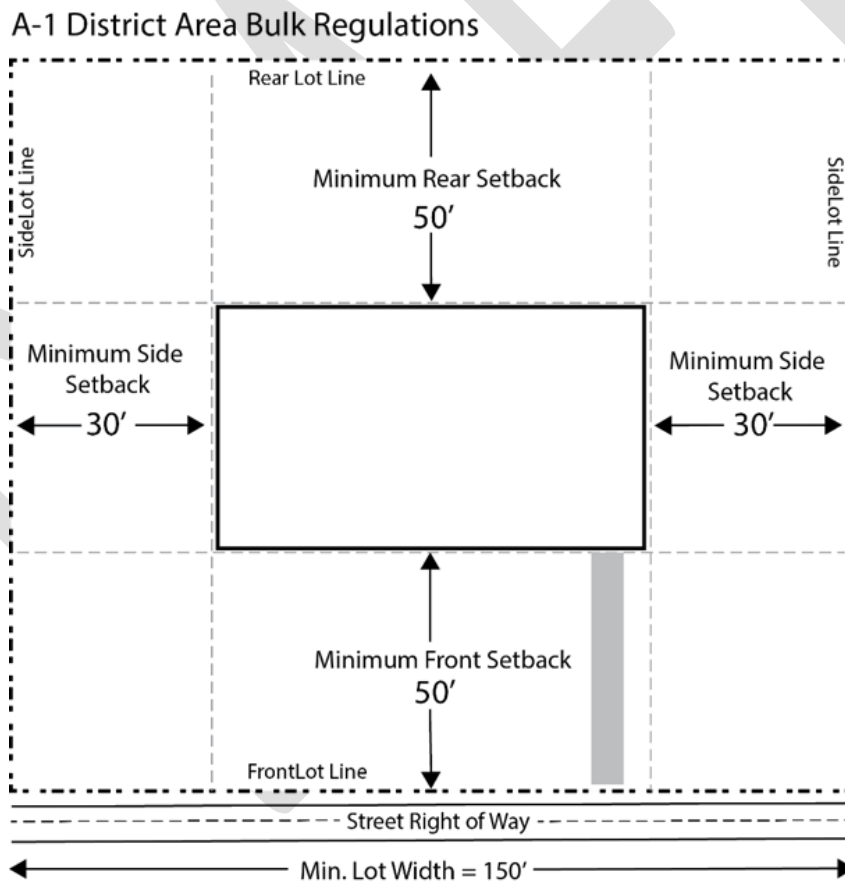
A-1 District Area Bulk Regulations

Rear Lot Line

SideLot Line

Minimum Rear Setback
50′

SideLot Line

Minimum Side Setback
30′

Minimum Side Setback
30′

Minimum Front Setback
50′

FrontLot Line

Street Right of Way

Min. Lot Width = 150′